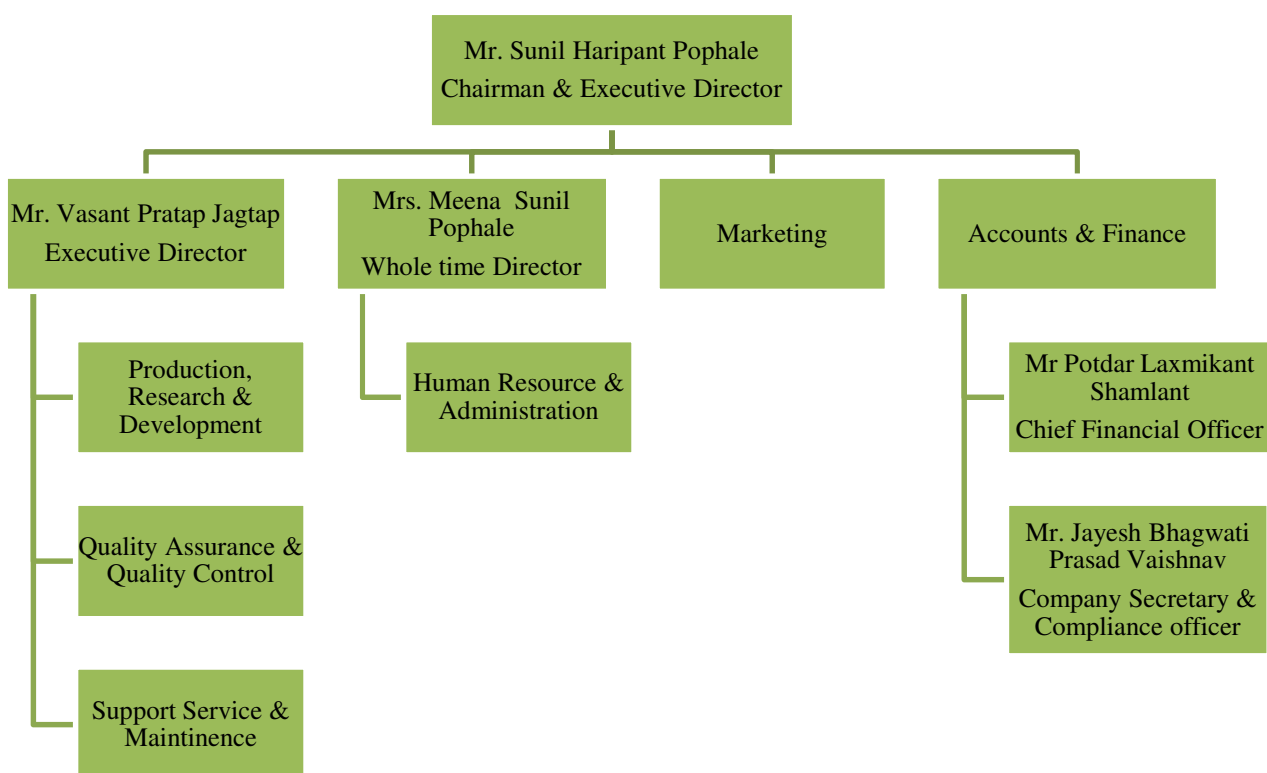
Mr. Sunil Haripant Pophale
Chairman & Executive Director

Mr. Vasant Pratap Jagtap
Executive Director

Mrs. Meena Sunil Pophale
Whole time Director

Marketing

Accounts & Finance

Production, Research & Development

Quality Assurance & Quality Control

Support Service & Maintinence

Human Resource & Administration

Mr Potdar Laxmikant Shamlant
Chief Financial Officer

Mr. Jayesh Bhagwati Prasad Vaishnav
Company Secretary & Compliance officer